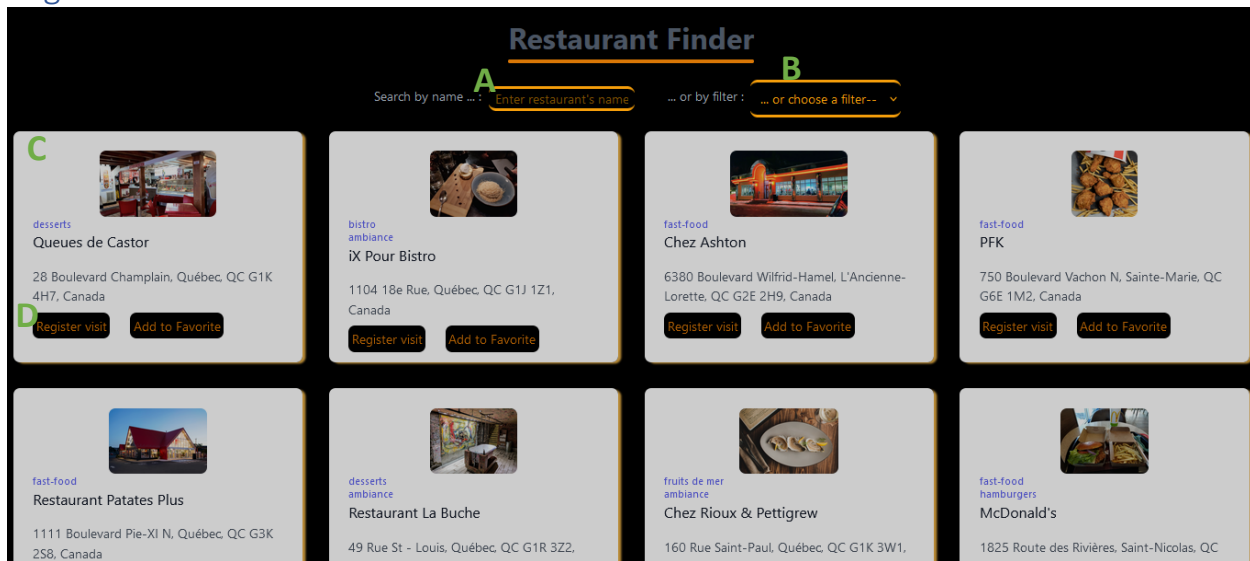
Restaurant Finder

A

B

Search by name ... : Enter restaurant's name

... or by filter : ... or choose a filter--

C

desserts
Queues de Castor

28 Boulevard Champlain, Québec, QC G1K 4H7, Canada

D

Register visit Add to Favorite

bistro
ambiance
iX Pour Bistro

1104 18e Rue, Québec, QC G1J 1Z1, Canada

Register visit Add to Favorite

fast-food
Chez Ashton

6380 Boulevard Wilfrid-Hamel, L'Ancienne-Lorette, QC G2E 2H9, Canada

Register visit Add to Favorite

fast-food
PFK

750 Boulevard Vachon N, Sainte-Marie, QC G6E 1M2, Canada

Register visit Add to Favorite

fast-food
Restaurant Patates Plus

1111 Boulevard Pie-XI N, Québec, QC G3K 2S8, Canada

desserts
ambiance
Restaurant La Buche

49 Rue St - Louis, Québec, QC G1R 3Z2,

fruits de mer
ambiance
Chez Rioux & Pettigrew

160 Rue Saint-Paul, Québec, QC G1K 3W1,

fast-food
hamburgers
McDonald's

1825 Route des Rivières, Saint-Nicolas, QC